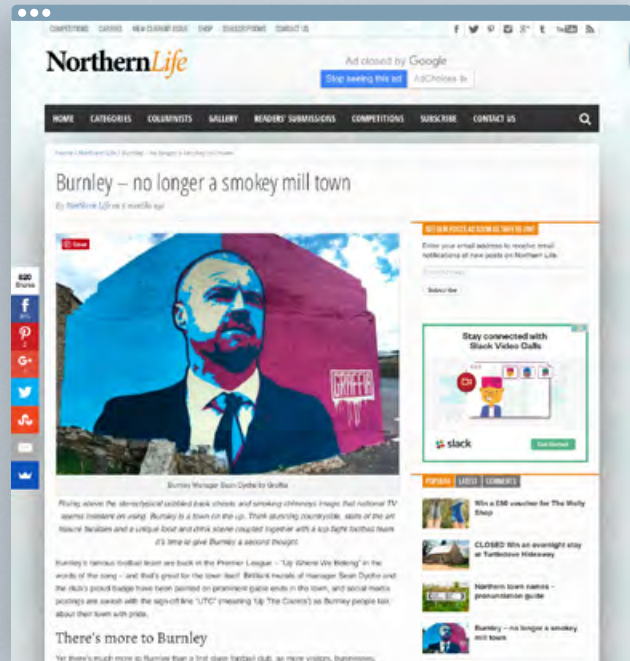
COMPETITIONS CAREERS NEW CURRENT ISSUE SHOP SUBSCRIPTIONS CONTACT US

NorthernLife

Ad closed by Google
Stop seeing this ad
AdChoices

HOME CATEGORIES COLUMNISTS GALLERY READERS' SUBMISSIONS COMPETITIONS SUBSCRIBE CONTACT US

Home / Northern Life / Burnley – no longer a smokey mill town

Burnley – no longer a smokey mill town

By Northern Life on 5 months ago

Save

GRAFFIA

Burnley Manager Sean Dyche by Graffia

Rising above the stereotypical cobbled back streets and smoking chimneys images that national TV seems insistent on using, Burnley is a town on the up. Think stunning countryside, state of the art leisure facilities and a unique food and drink scene coupled together with a top flight football team – it's time to give Burnley a second thought.

Burnley's famous football team are back in the Premier League – "Up Where We Belong" in the words of the song – and that's great for the town itself. Brilliant murals of manager Sean Dyche and the club's proud badge have been painted on prominent gable ends in the town, and social media postings are awash with the sign-off line "UTC" (meaning 'Up The Clarets') as Burnley people talk about their town with pride.

There's more to Burnley

Yet there's much more to Burnley than a first class football club, as more visitors, businesses,

620 Shares

GET NEW POSTS AS SOON AS THEY'RE OUT

Enter your email address to receive email notifications of new posts on Northern Life.

Subscribe

Stay connected with Slack Video Calls

slack

Get Started

POPULAR LATEST COMMENTS

Win a £50 voucher for The Wally Shop

CLOSED Win an overnight stay at Turtledove Hideaway

Northern town names – pronunciation guide

Burnley – no longer a smokey mill town